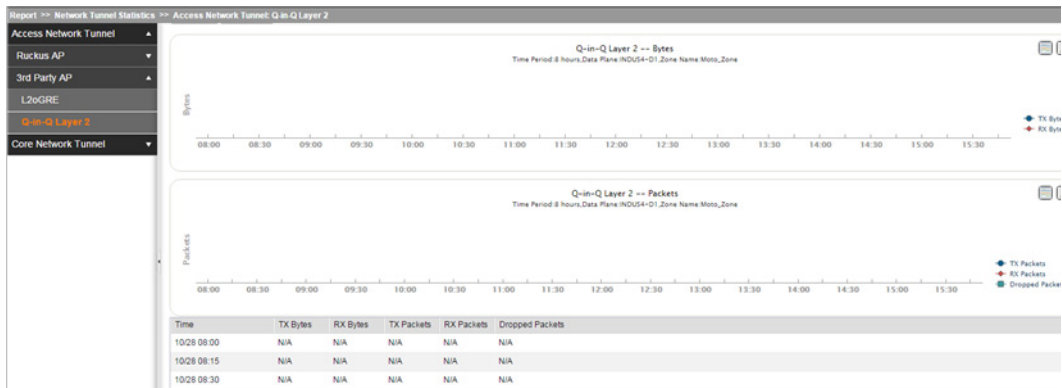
Report >> Network Tunnel Statistics >> Access Network Tunnel: Q-in-Q Layer 2

Access Network Tunnel
Ruckus AP
3rd Party AP
L2oGRE
Q-in-Q Layer 2
Core Network Tunnel

Q-in-Q Layer 2 -- Bytes
Time Period:8 hours,Data Plane:INDUS4-D1,Zone Name:Moto_Zone

Bytes

08:00 08:30 09:00 09:30 10:00 10:30 11:00 11:30 12:00 12:30 13:00 13:30 14:00 14:30 15:00 15:30

TX Byte
RX Byte

Q-in-Q Layer 2 -- Packets
Time Period:8 hours,Data Plane:INDUS4-D1,Zone Name:Moto_Zone

Packets

08:00 08:30 09:00 09:30 10:00 10:30 11:00 11:30 12:00 12:30 13:00 13:30 14:00 14:30 15:00 15:30

TX Packets
RX Packets
Dropped Packe

| Time | TX Bytes | RX Bytes | TX Packets | RX Packets | Dropped Packets |
|---|---|---|---|---|---|
| 10/28 08:00 | N/A | N/A | N/A | N/A | N/A |
| 10/28 08:15 | N/A | N/A | N/A | N/A | N/A |
| 10/28 08:30 | N/A | N/A | N/A | N/A | N/A |